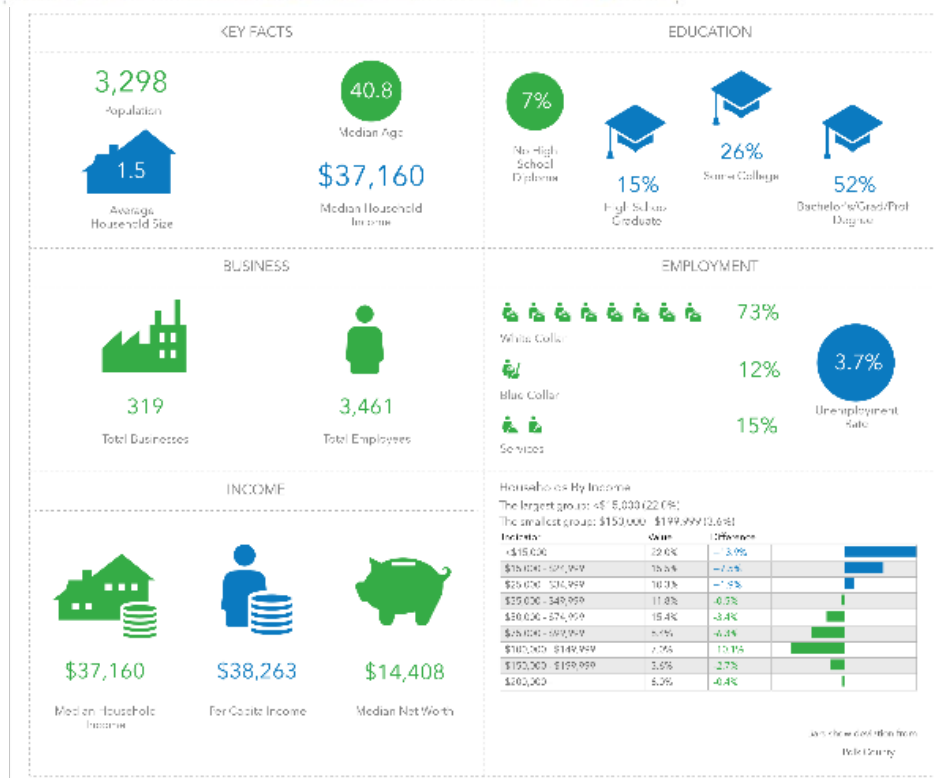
KEY FACTS

3,298
Population

40.8
Median Age

1.5
Average Household Size

$37,160
Median Household Income

EDUCATION

7%
No High School Diploma

15%
High School Graduate

26%
Some College

52%
Bachelor's/Grad/Prof Degree

BUSINESS

319
Total Businesses

3,461
Total Employees

EMPLOYMENT

73%
White Collar

12%
Blue Collar

15%
Services

3.7%
Unemployment Rate

INCOME

$37,160
Median Household Income

$38,263
Per Capita Income

$14,408
Median Net Worth

Households By Income
The largest group: <$15,000 (22.0%)
The smallest group: $150,000 - $199,999 (3.6%)

| Indicator | Value | Difference |
|---|---|---|
| <$15,000 | 22.0% | +13.0% |
| $15,000 - $24,999 | 15.5% | +7.5% |
| $25,000 - $34,999 | 10.3% | +1.9% |
| $35,000 - $49,999 | 11.8% | -0.3% |
| $50,000 - $74,999 | 15.4% | -3.4% |
| $75,000 - $99,999 | 6.9% | -6.3% |
| $100,000 - $149,999 | 7.3% | -10.1% |
| $150,000 - $199,999 | 3.6% | -2.7% |
| $200,000+ | 6.3% | -0.4% |

Bars show deviation from Polk County